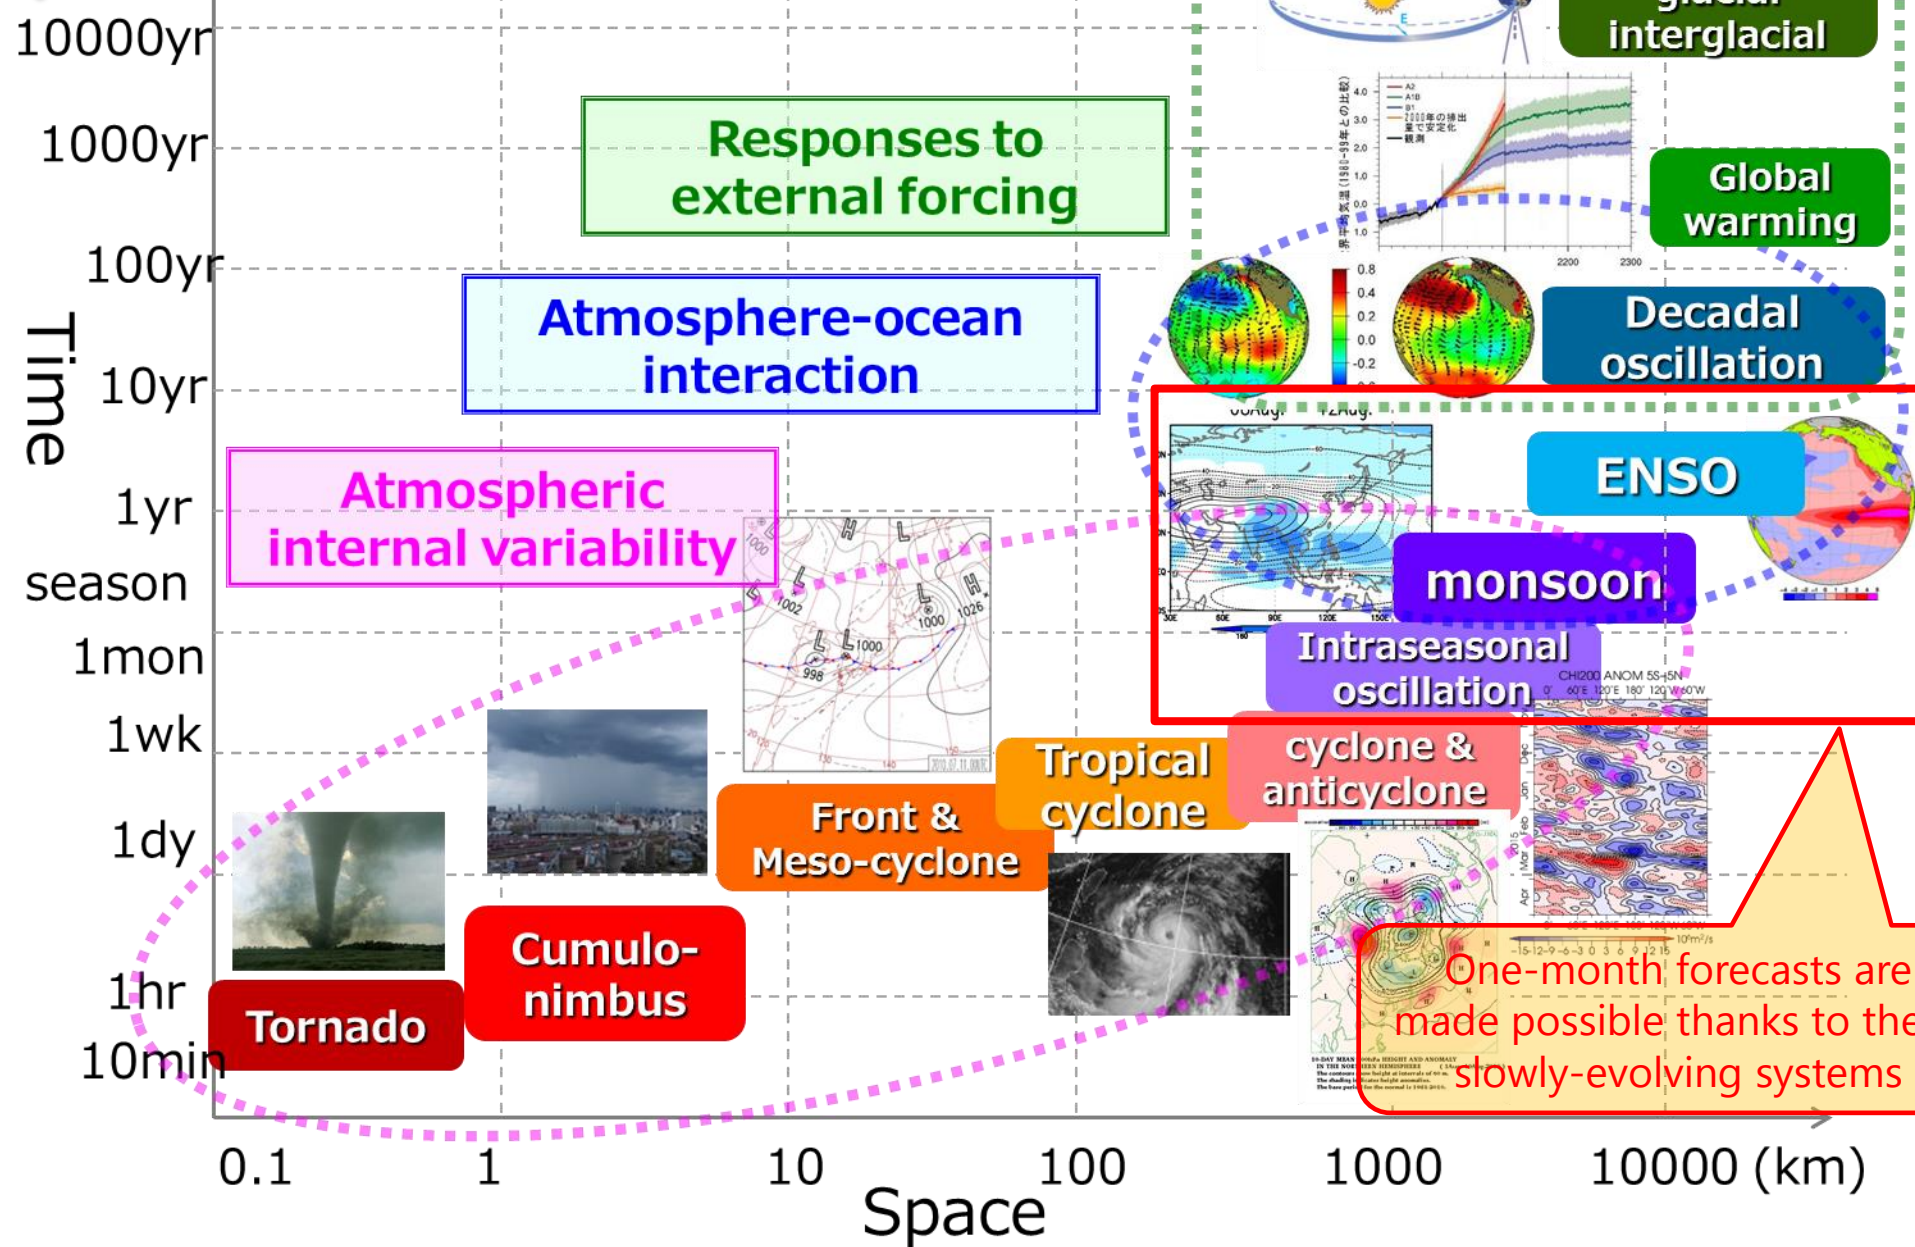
10000yr
1000yr
100yr
10yr
1yr
season
1mon
1wk
1dy
1hr
10min

Time

glacial
interglacial

Responses to external forcing

Global warming

Atmosphere-ocean interaction

Decadal oscillation

Atmospheric internal variability

ENSO

monsoon

Intraseasonal oscillation

CHI200 ANOM 5S-5N

cyclone & anticyclone

Tropical cyclone

Front & Meso-cyclone

Cumulo-nimbus

Tornado

One-month forecasts are made possible thanks to the slowly-evolving systems

0.1
1
10
100
1000
10000 (km)

Space